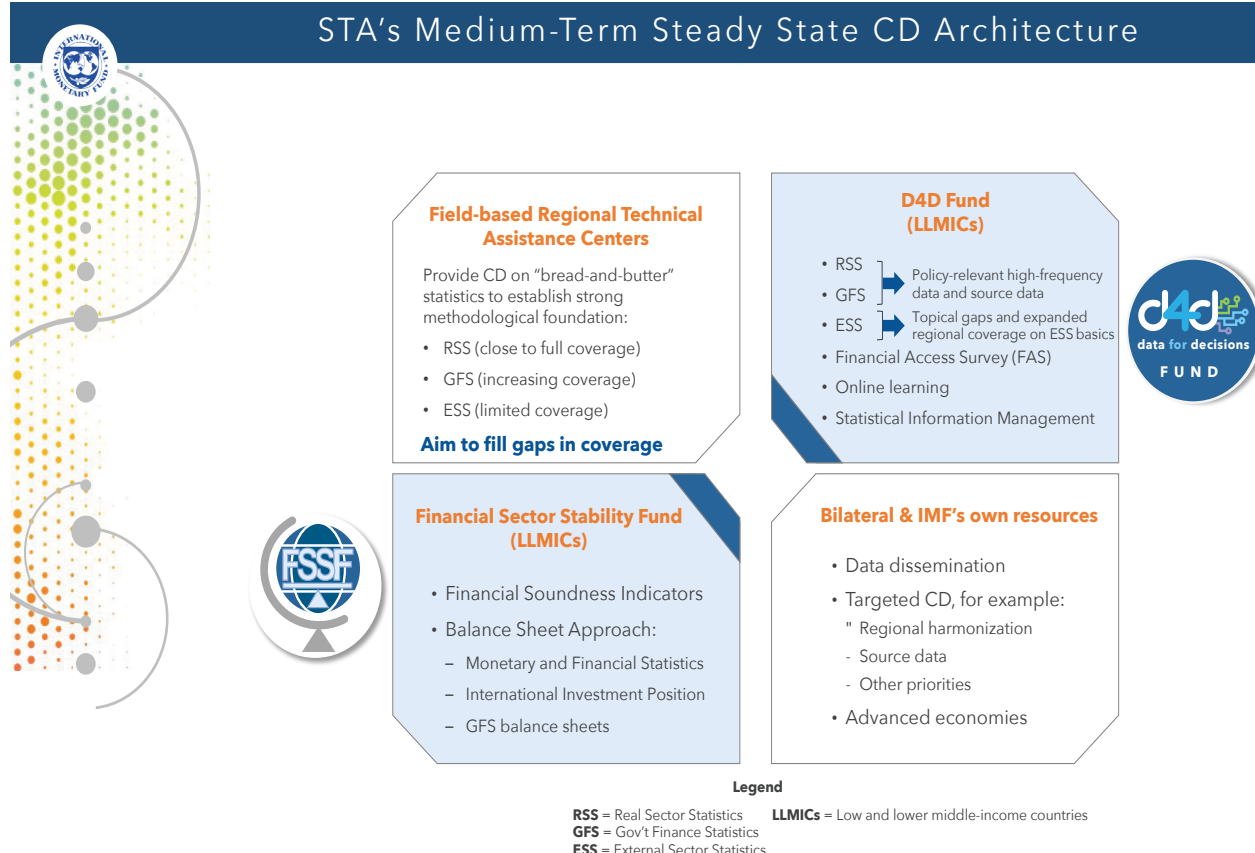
STA's Medium-Term Steady State CD Architecture

INTERNATIONAL MONETARY FUND

Field-based Regional Technical Assistance Centers

Provide CD on "bread-and-butter" statistics to establish strong methodological foundation:

• RSS (close to full coverage)
• GFS (increasing coverage)
• ESS (limited coverage)

Aim to fill gaps in coverage

D4D Fund (LLMICs)

• RSS
• GFS
Policy-relevant high-frequency data and source data
• ESS
Topical gaps and expanded regional coverage on ESS basics
• Financial Access Survey (FAS)
• Online learning
• Statistical Information Management

d4d data for decisions FUND

FSSF

Financial Sector Stability Fund (LLMICs)

• Financial Soundness Indicators
• Balance Sheet Approach:
– Monetary and Financial Statistics
– International Investment Position
– GFS balance sheets

Bilateral & IMF's own resources

• Data dissemination
• Targeted CD, for example:
" Regional harmonization
- Source data
- Other priorities
• Advanced economies

Legend

RSS = Real Sector Statistics
GFS = Gov't Finance Statistics
ESS = External Sector Statistics
LLMICs = Low and lower middle-income countries